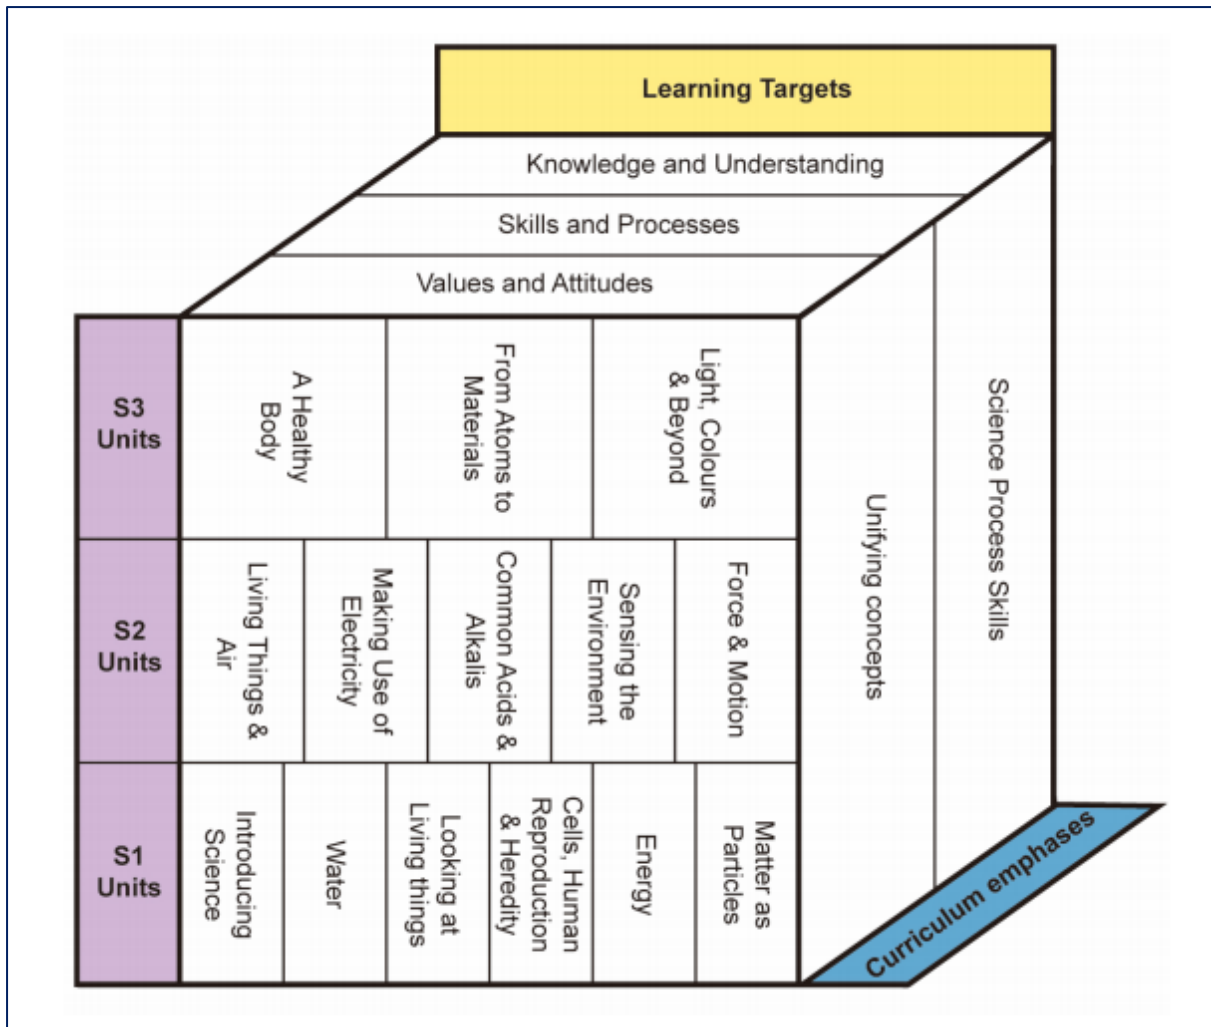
Learning Targets

Knowledge and Understanding

Skills and Processes

Values and Attitudes

S3 Units

A Healthy Body

From Atoms to Materials

Light, Colours & Beyond

S2 Units

Living Things & Air

Making Use of Electricity

Common Acids & Alkalis

Sensing the Environment

Force & Motion

S1 Units

Introducing Science

Water

Looking at Living things

Cells, Human Reproduction & Heredity

Energy

Matter as Particles

Unifying concepts

Science Process Skills

Curriculum emphases